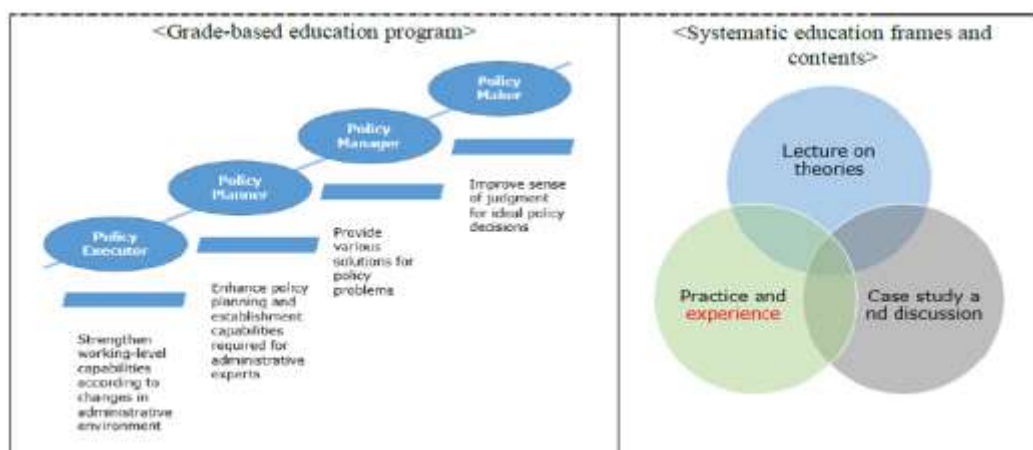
<Grade-based education program>

Policy Maker

Policy Manager

Policy Planner

Policy Executor

Improve sense of judgment for ideal policy decisions

Provide various solutions for policy problems

Enhance policy planning and establishment capabilities required for administrative experts

Strengthen working-level capabilities according to changes in administrative environment

<Systematic education frames and contents>

Lecture on theories

Practice and experience

Case study a nd discussion